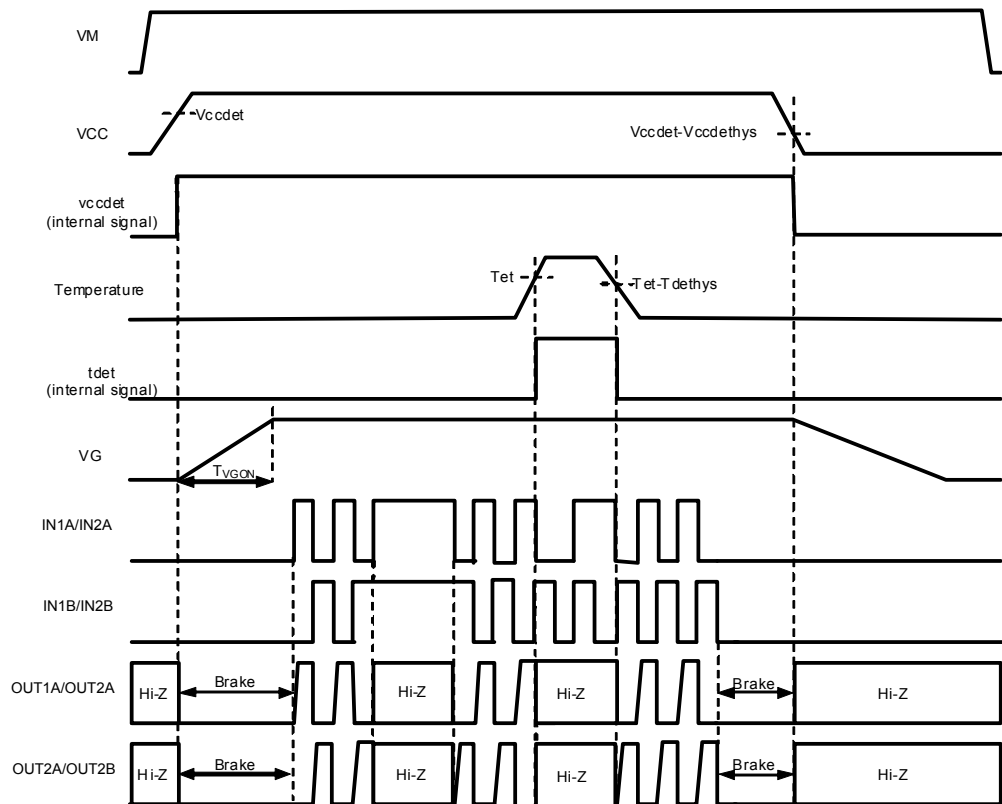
VM

Vccdet

VCC

Vccdet-Vccdethys

vccdet
(internal signal)

Tet

Temperature

Tet-Tdethys

tdet
(internal signal)

VG

$T_{VGON}$

IN1A/IN2A

IN1B/IN2B

OUT1A/OUT2A

Hi-Z

Brake

Hi-Z

Hi-Z

Brake

Hi-Z

OUT2A/OUT2B

Hi-Z

Brake

Hi-Z

Hi-Z

Brake

Hi-Z